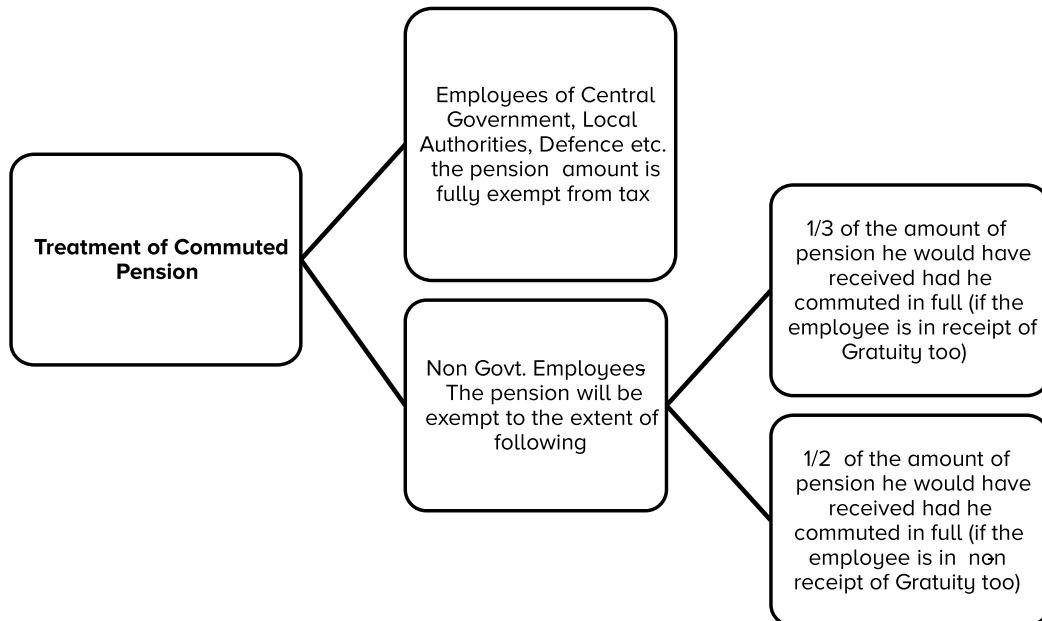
Treatment of Commuted Pension

Employees of Central Government, Local Authorities, Defence etc. the pension amount is fully exempt from tax

Non Govt. Employees The pension will be exempt to the extent of following

1/3 of the amount of pension he would have received had he commuted in full (if the employee is in receipt of Gratuity too)

1/2 of the amount of pension he would have received had he commuted in full (if the employee is in non receipt of Gratuity too)